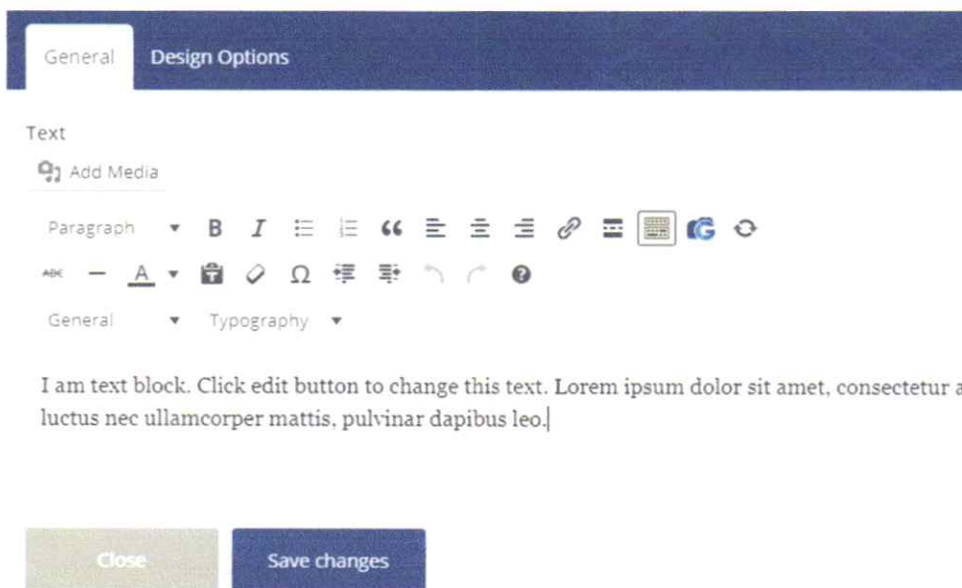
General Design Options

Text

Add Media

Paragraph ▾ B I 66 Ω

ABC A ▾

General ▾ Typography ▾

I am text block. Click edit button to change this text. Lorem ipsum dolor sit amet, consectetur a luctus nec ullamcorper mattis, pulvinar dapibus leo.

Close Save changes